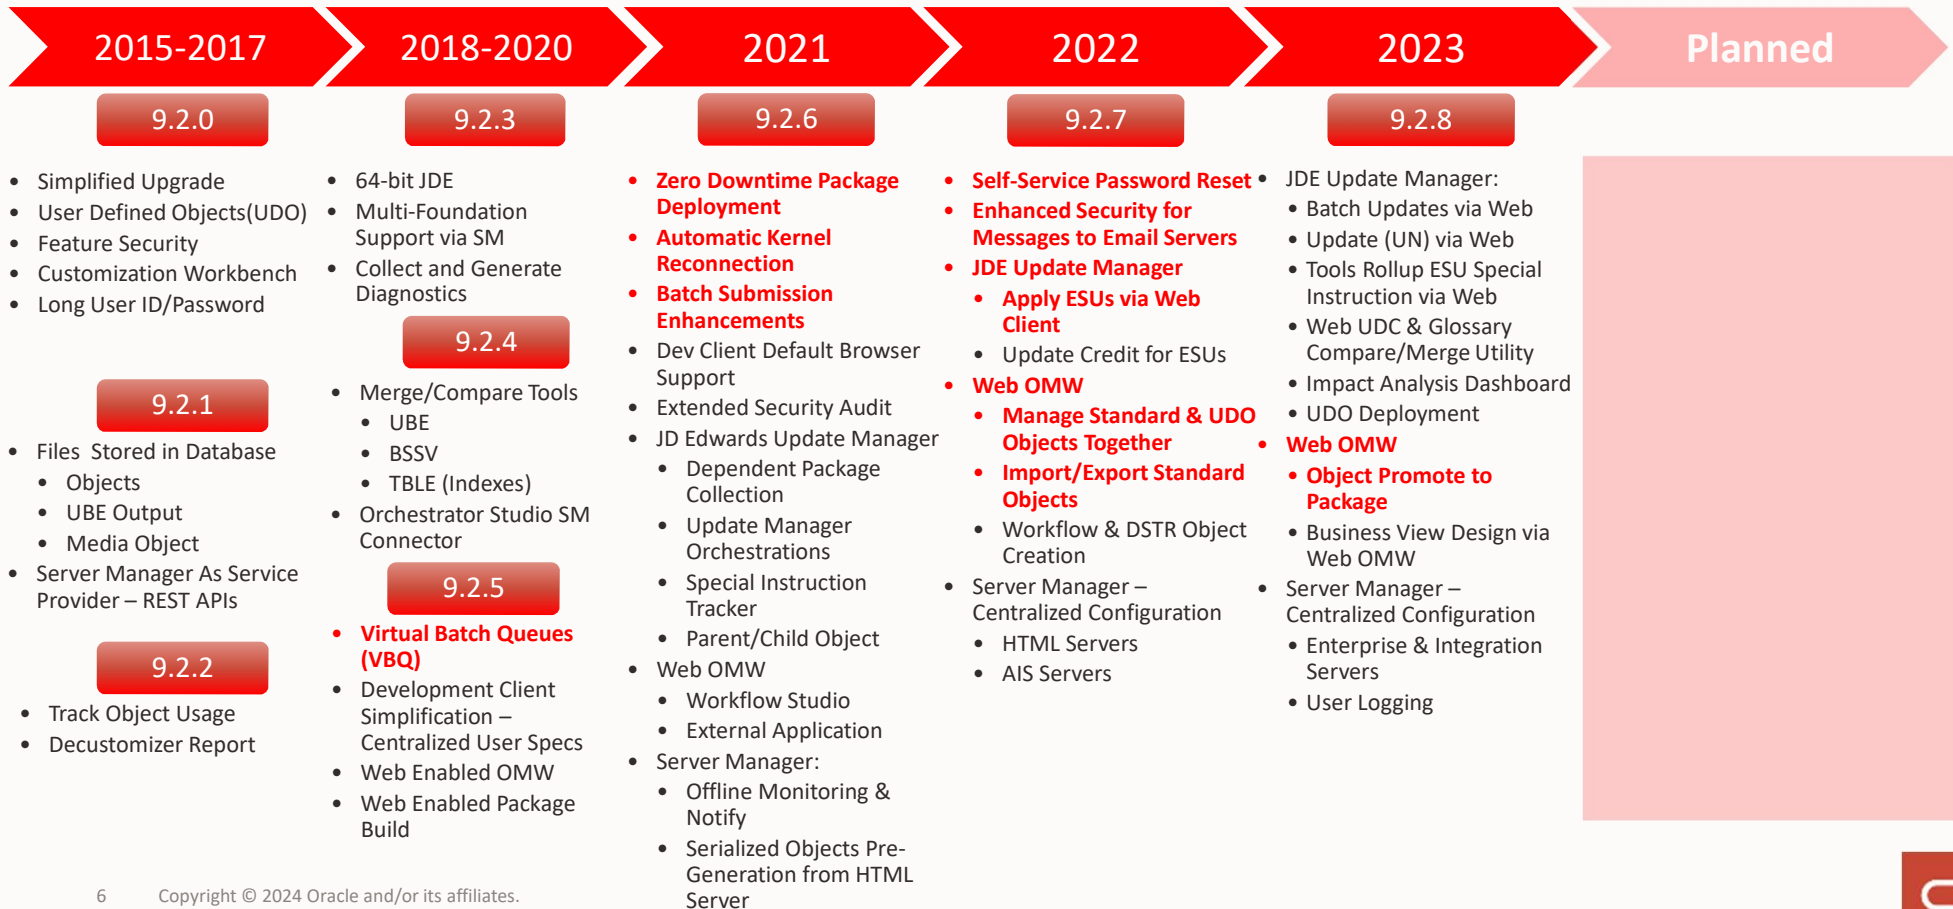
2015-2017

9.2.0

- Simplified Upgrade
- User Defined Objects(UDO)
- Feature Security
- Customization Workbench
- Long User ID/Password

9.2.1

- Files Stored in Database
  - Objects
  - UBE Output
  - Media Object
- Server Manager As Service Provider – REST APIs

9.2.2

- Track Object Usage
- Decustomizer Report

2018-2020

9.2.3

- 64-bit JDE
- Multi-Foundation Support via SM
- Collect and Generate Diagnostics

9.2.4

- Merge/Compare Tools
  - UBE
  - BSSV
  - TBLE (Indexes)
- Orchestrator Studio SM Connector

9.2.5

- Virtual Batch Queues (VBQ)
- Development Client Simplification – Centralized User Specs
- Web Enabled OMW
- Web Enabled Package Build

2021

9.2.6

- Zero Downtime Package Deployment
- Automatic Kernel Reconnection
- Batch Submission Enhancements
- Dev Client Default Browser Support
- Extended Security Audit
- JD Edwards Update Manager
  - Dependent Package Collection
  - Update Manager Orchestrations
  - Special Instruction Tracker
  - Parent/Child Object
- Web OMW
  - Workflow Studio
  - External Application
- Server Manager:
  - Offline Monitoring & Notify
  - Serialized Objects Pre-Generation from HTML Server

2022

9.2.7

- Self-Service Password Reset
- Enhanced Security for Messages to Email Servers
- JDE Update Manager
  - Apply ESUs via Web Client
  - Update Credit for ESUs
- Web OMW
  - Manage Standard & UDO Objects Together
  - Import/Export Standard Objects
  - Workflow & DSTR Object Creation
- Server Manager – Centralized Configuration
  - HTML Servers
  - AIS Servers

2023

9.2.8

- JDE Update Manager:
  - Batch Updates via Web
  - Update (UN) via Web
  - Tools Rollup ESU Special Instruction via Web
  - Web UDC & Glossary Compare/Merge Utility
  - Impact Analysis Dashboard
  - UDO Deployment
- Web OMW
  - Object Promote to Package
  - Business View Design via Web OMW
- Server Manager – Centralized Configuration
  - Enterprise & Integration Servers
  - User Logging

Planned

6 Copyright © 2024 Oracle and/or its affiliates.